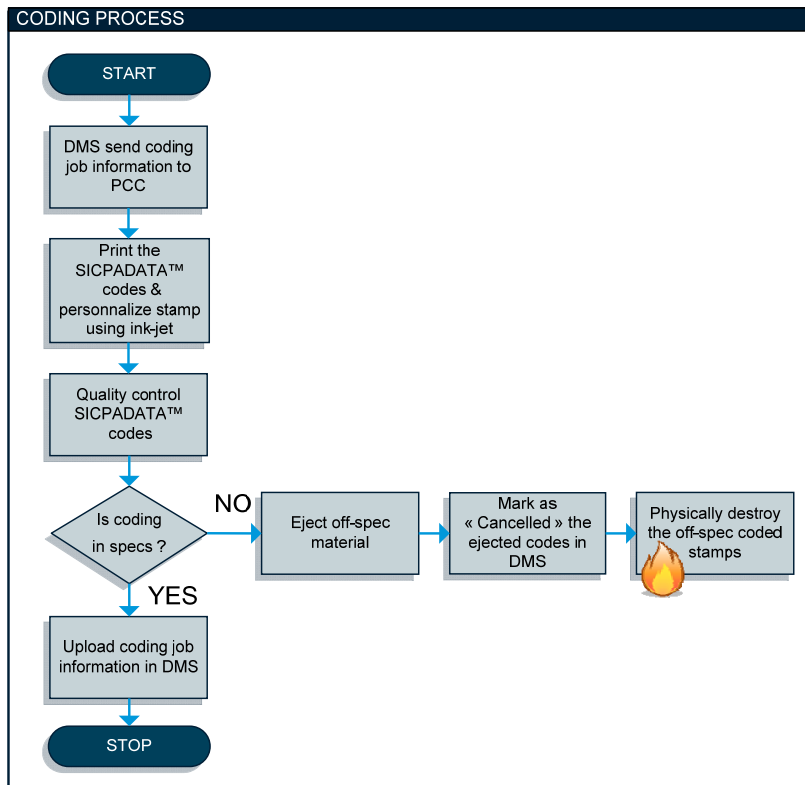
CODING PROCESS

START

DMS send coding job information to PCC

Print the SICPADATA™ codes & personnalize stamp using ink-jet

Quality control SICPADATA™ codes

Is coding in specs ?

NO

Eject off-spec material

Mark as « Cancelled » the ejected codes in DMS

Physically destroy the off-spec coded stamps

YES

Upload coding job information in DMS

STOP